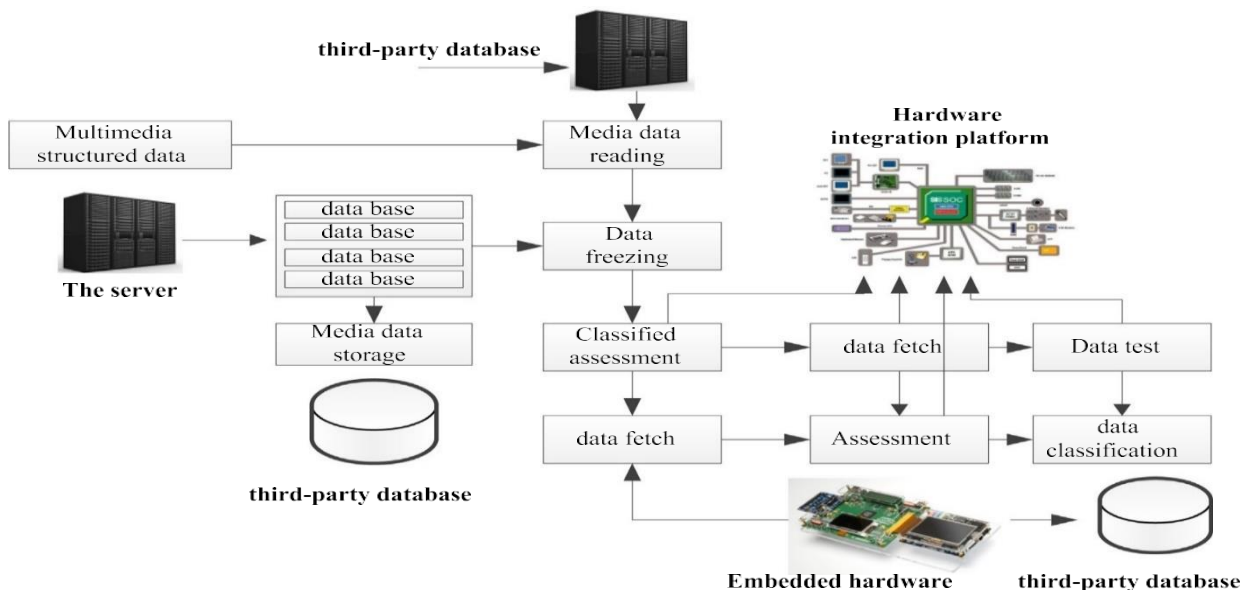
third-party database

Multimedia structured data

Media data reading

Hardware integration platform

data base
data base
data base
data base

Data freezing

The server

Media data storage

Classified assessment

data fetch

Data test

third-party database

data fetch

Assessment

data classification

Embedded hardware

third-party database